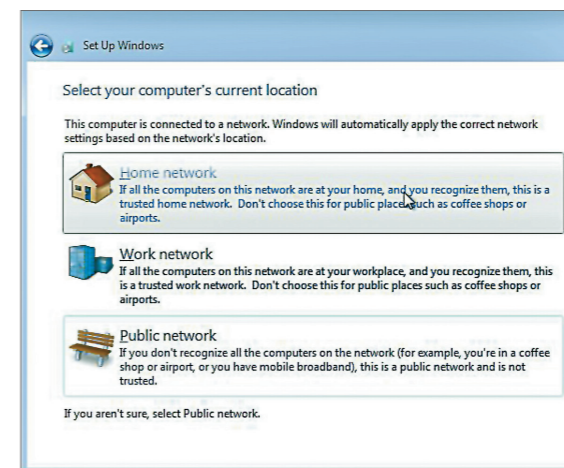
Set Up Windows

Select your computer's current location

This computer is connected to a network. Windows will automatically apply the correct network settings based on the network's location.

Home network
If all the computers on this network are at your home, and you recognize them, this is a trusted home network. Don't choose this for public places such as coffee shops or airports.

Work network
If all the computers on this network are at your workplace, and you recognize them, this is a trusted work network. Don't choose this for public places such as coffee shops or airports.

Public network
If you don't recognize all the computers on the network (for example, you're in a coffee shop or airport, or you have mobile broadband), this is a public network and is not trusted.

If you aren't sure, select Public network.